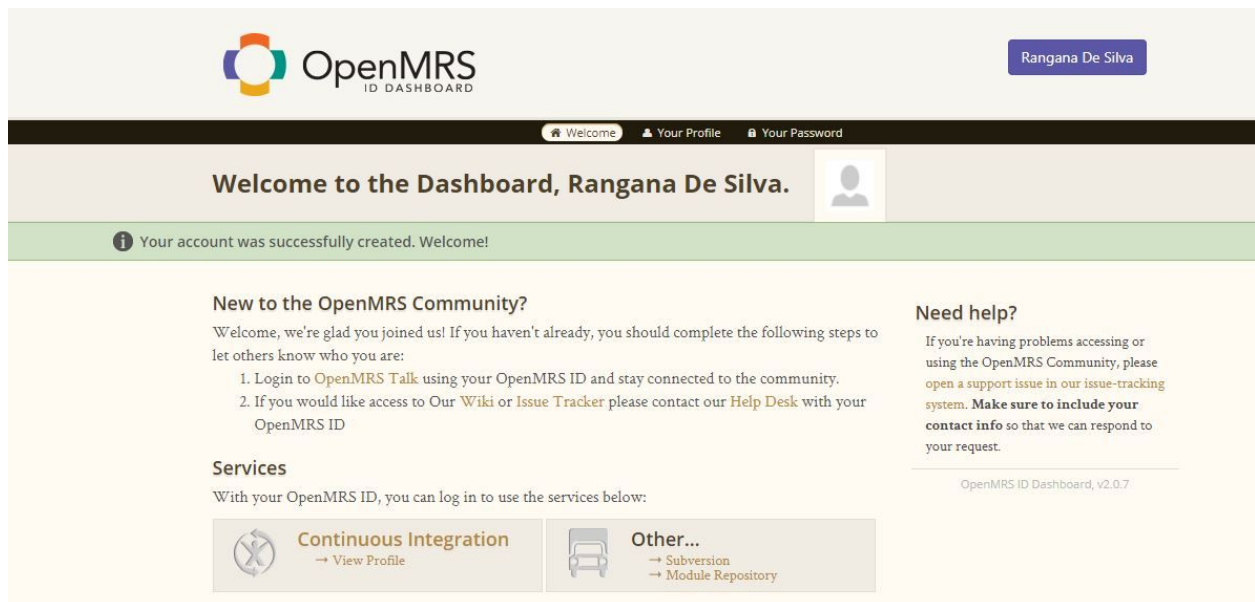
OpenMRS
ID DASHBOARD

Rangana De Silva

Welcome   Your Profile   Your Password

Welcome to the Dashboard, Rangana De Silva.

Your account was successfully created. Welcome!

New to the OpenMRS Community?

Welcome, we're glad you joined us! If you haven't already, you should complete the following steps to let others know who you are:

1. Login to OpenMRS Talk using your OpenMRS ID and stay connected to the community.
2. If you would like access to Our Wiki or Issue Tracker please contact our Help Desk with your OpenMRS ID

Services

With your OpenMRS ID, you can log in to use the services below:

Continuous Integration
→ View Profile

Other...
→ Subversion
→ Module Repository

Need help?

If you're having problems accessing or using the OpenMRS Community, please open a support issue in our issue-tracking system. Make sure to include your contact info so that we can respond to your request.

OpenMRS ID Dashboard, v2.0.7